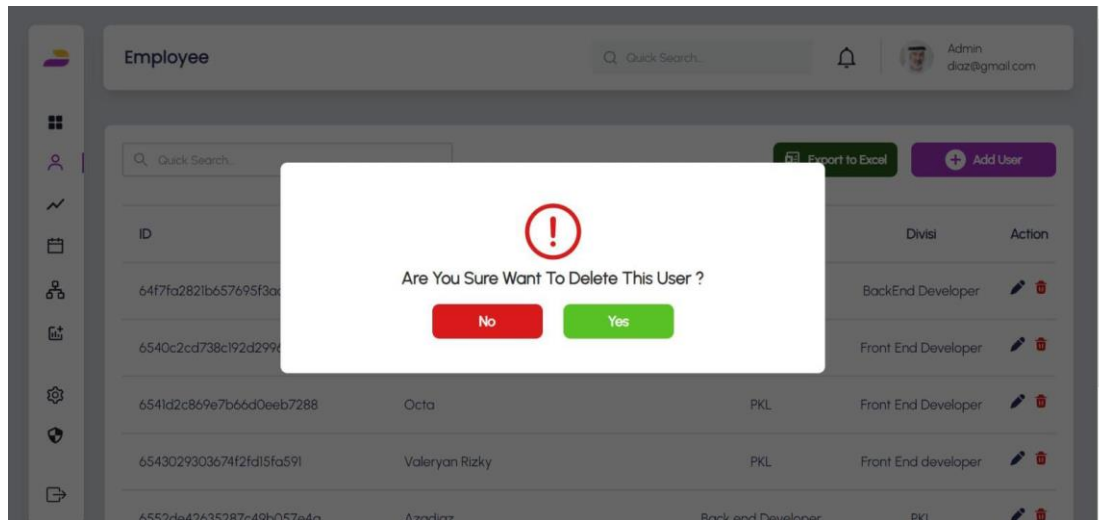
Employee

Quick Search...

Admin
diaz@gmail.com

Quick Search...

Export to Excel

Add User

| ID | | | Divisi | Action |
|---|---|---|---|---|
| 64f7fa2821b657695f3a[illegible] | | | BackEnd Developer | |
| 6540c2cd738c192d299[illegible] | | | Front End Developer | |
| 6541d2c869e7b66d0eeb7288 | Octa | PKL | Front End Developer | |
| 6543029303674f2fd15fa591 | Valeryan Rizky | PKL | Front End developer | |
| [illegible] | Azadiaz | Back end Developer | PKL | |

Are You Sure Want To Delete This User ?

No

Yes